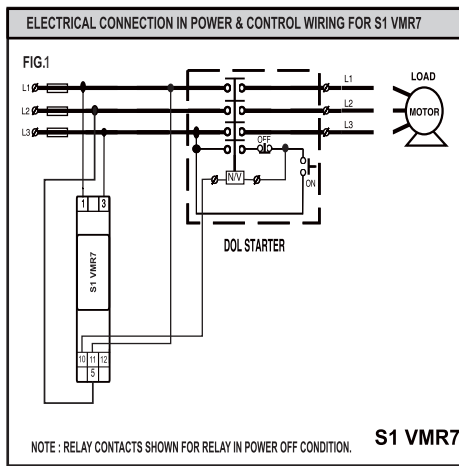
ELECTRICAL CONNECTION IN POWER & CONTROL WIRING FOR S1 VMR7

FIG.1

L1

L2

L3

1 3

S1 VMR7

10 11 12

5

L1

L2

L3

LOAD

MOTOR

OFF

N/V

ON

DOL STARTER

S1 VMR7

NOTE : RELAY CONTACTS SHOWN FOR RELAY IN POWER OFF CONDITION.